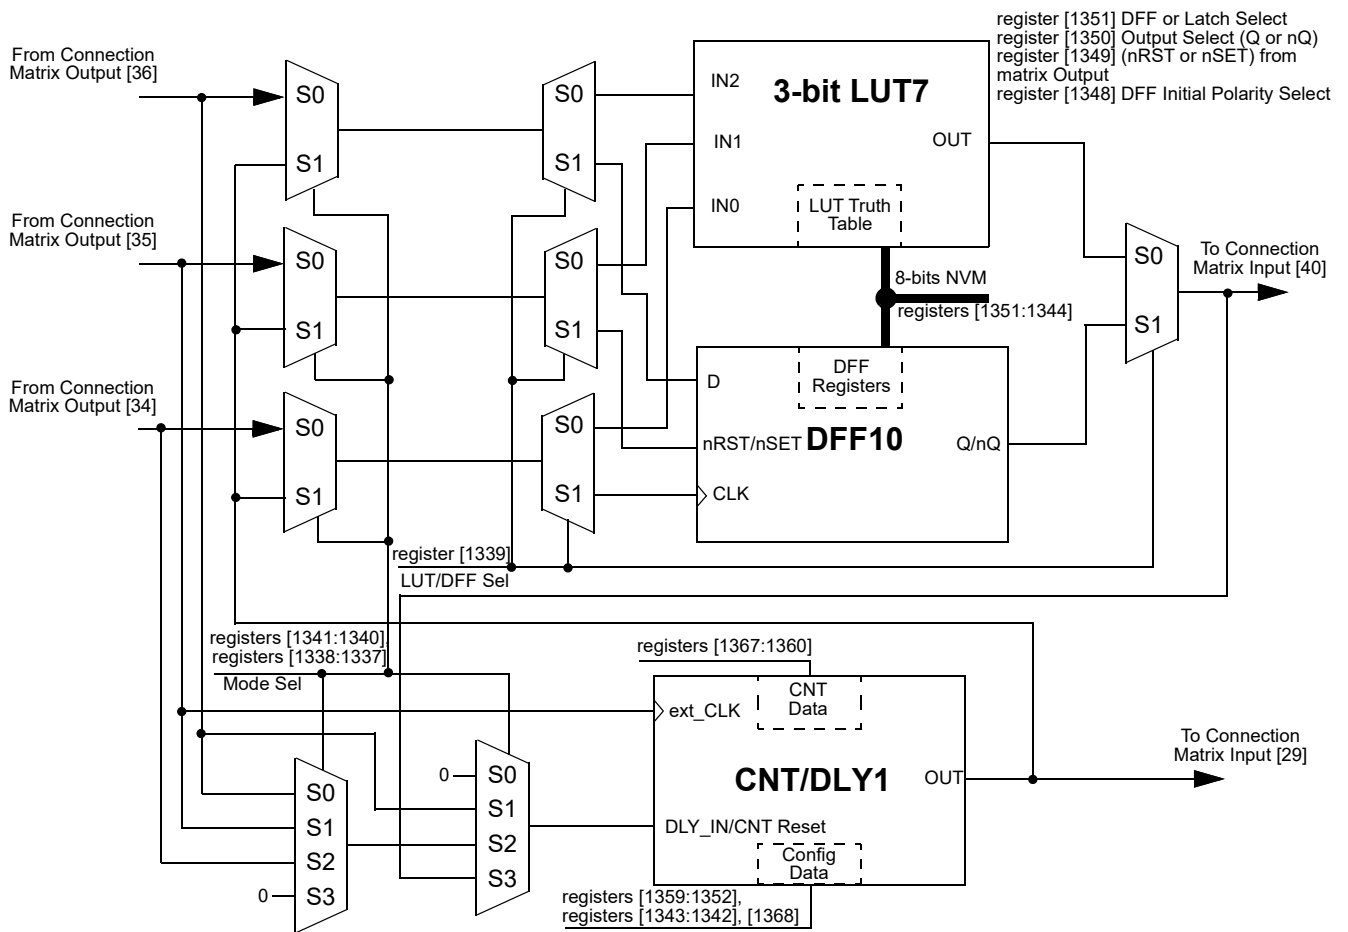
register [1351] DFF or Latch Select
register [1350] Output Select (Q or nQ)
register [1349] (nRST or nSET) from matrix Output
register [1348] DFF Initial Polarity Select

From Connection Matrix Output [36]

S0
S1

S0
S1

IN2
IN1
IN0

3-bit LUT7

OUT

LUT Truth Table

From Connection Matrix Output [35]

S0
S1

S0
S1

8-bits NVM
registers [1351:1344]

S0
S1

To Connection Matrix Input [40]

From Connection Matrix Output [34]

S0
S1

S0
S1

D
nRST/nSET
CLK

DFF Registers

DFF10

Q/nQ

register [1339]
LUT/DFF Sel

registers [1341:1340]
registers [1338:1337]
Mode Sel

registers [1367:1360]

ext_CLK

CNT Data

CNT/DLY1

OUT

To Connection Matrix Input [29]

DLY_IN/CNT Reset

Config Data

S0
S1
S2
0 S3

0 S0
S1
S2
S3

registers [1359:1352],
registers [1343:1342], [1368]